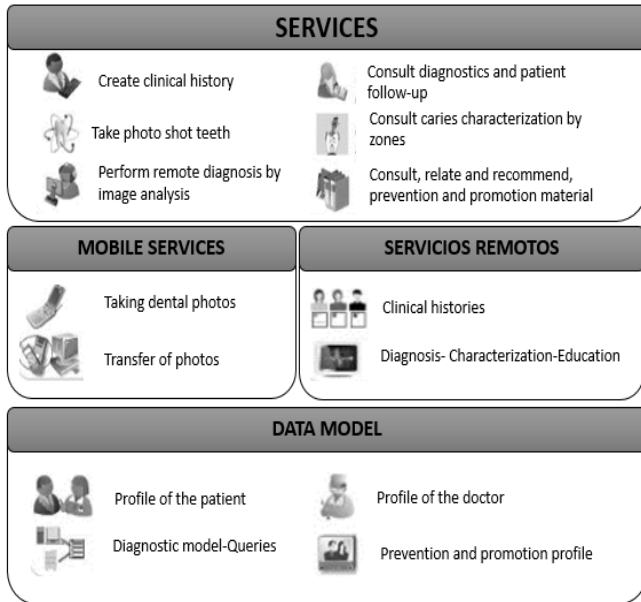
SERVICES

Create clinical history

Consult diagnostics and patient follow-up

Take photo shot teeth

Consult caries characterization by zones

Perform remote diagnosis by image analysis

Consult, relate and recommend, prevention and promotion material

MOBILE SERVICES

Taking dental photos

Transfer of photos

SERVICIOS REMOTOS

Clinical histories

Diagnosis- Characterization-Education

DATA MODEL

Profile of the patient

Profile of the doctor

Diagnostic model-Queries

Prevention and promotion profile